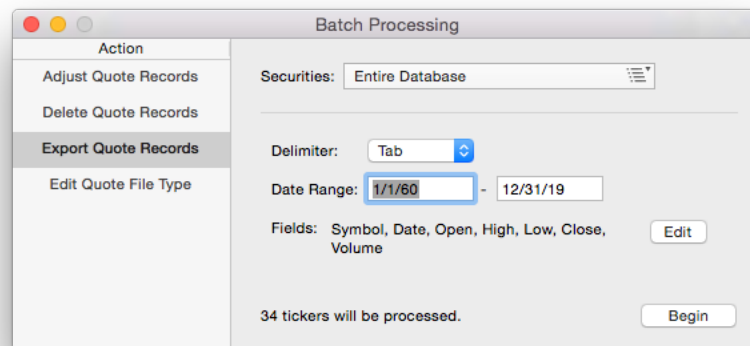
Batch Processing

Action
Adjust Quote Records
Delete Quote Records
Export Quote Records
Edit Quote File Type

Securities: Entire Database

Delimiter: Tab

Date Range: 1/1/60 - 12/31/19

Fields: Symbol, Date, Open, High, Low, Close, Volume

Edit

34 tickers will be processed.

Begin